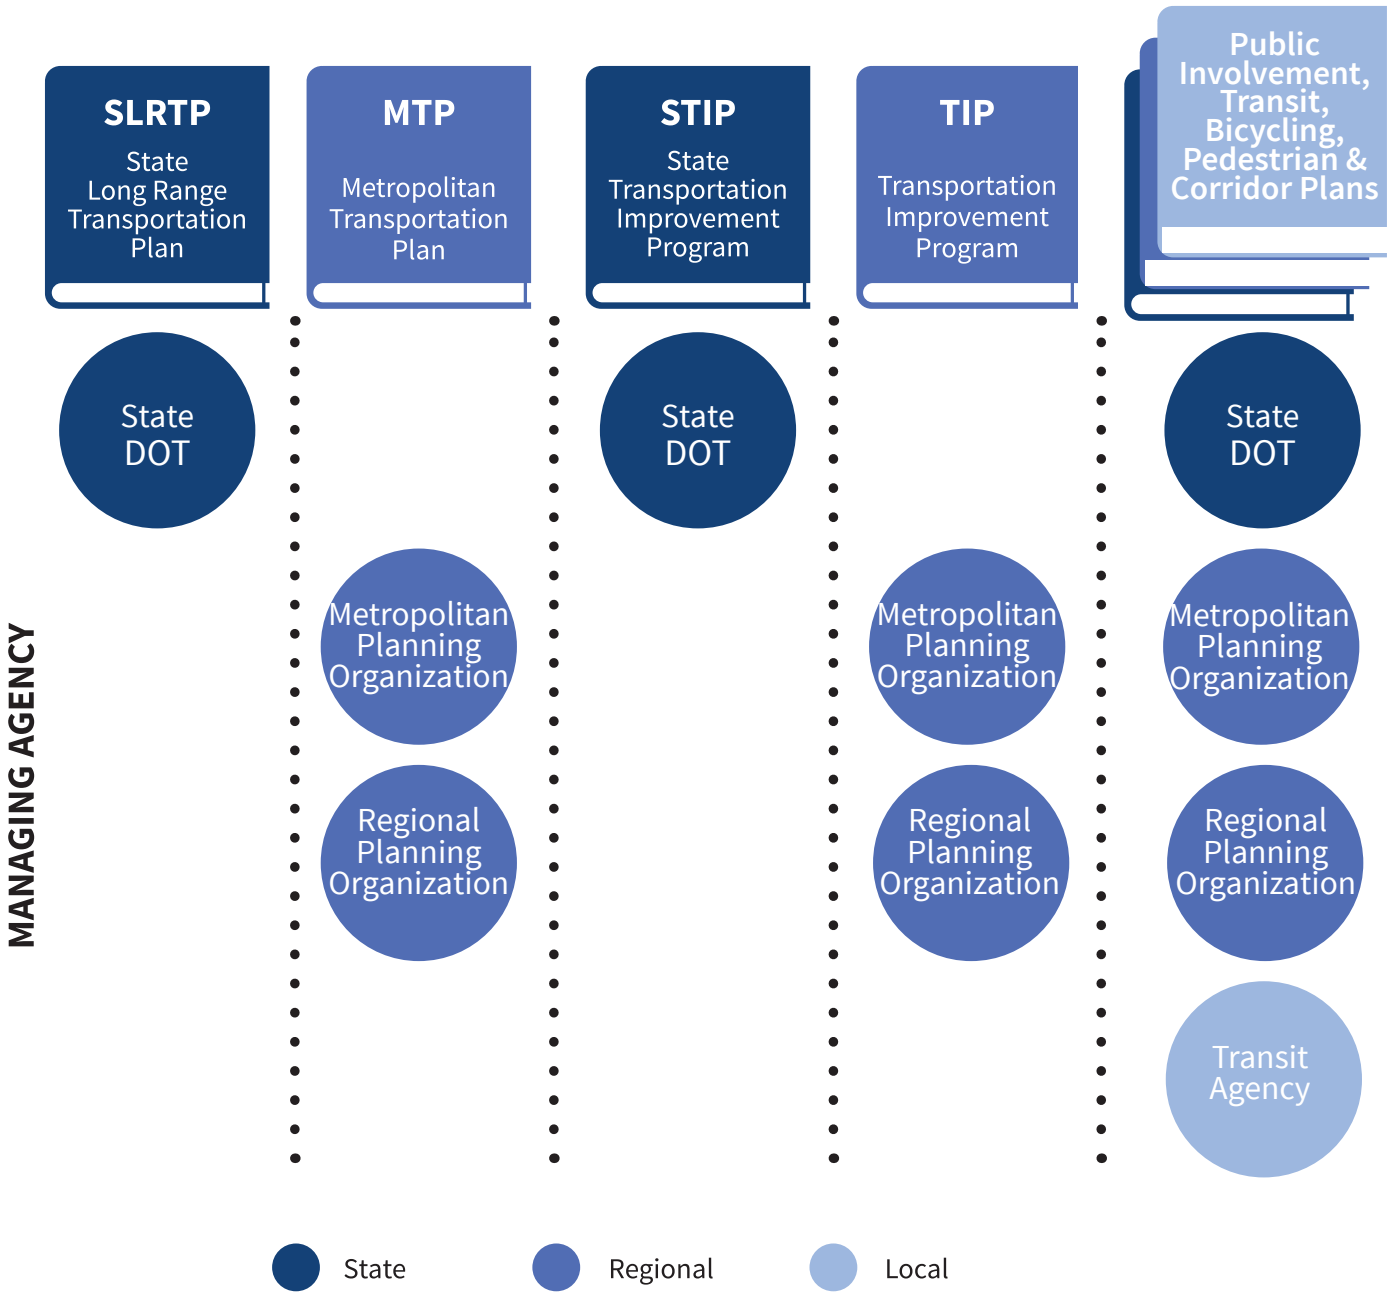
MANAGING AGENCY

SLRTP
State Long Range Transportation Plan

State DOT

MTP
Metropolitan Transportation Plan

Metropolitan Planning Organization

Regional Planning Organization

STIP
State Transportation Improvement Program

State DOT

TIP
Transportation Improvement Program

Metropolitan Planning Organization

Regional Planning Organization

Public Involvement, Transit, Bicycling, Pedestrian & Corridor Plans

State DOT

Metropolitan Planning Organization

Regional Planning Organization

Transit Agency

State
Regional
Local